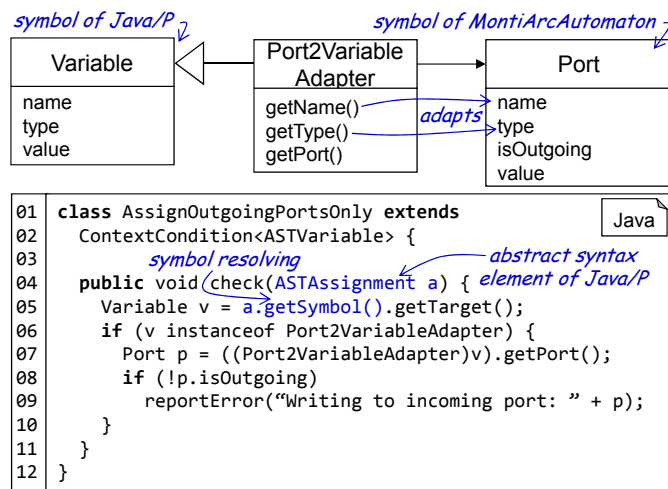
symbol of Java/P

symbol of MontiArcAutomaton

| Variable |
|---|
| name<br>type<br>value |

| Port2Variable Adapter |
|---|
| getName()<br>getType()<br>getPort() |

adapts

| Port |
|---|
| name<br>type<br>isOutgoing<br>value |

Java

symbol resolving

abstract syntax element of Java/P

01 class AssignOutgoingPortsOnly extends
02 ContextCondition<ASTVariable> {
03
04 public void check(ASTAssignment a) {
05 Variable v = a.getSymbol().getTarget();
06 if (v instanceof Port2VariableAdapter) {
07 Port p = ((Port2VariableAdapter)v).getPort();
08 if (!p.isOutgoing)
09 reportError("Writing to incoming port: " + p);
10 }
11 }
12 }